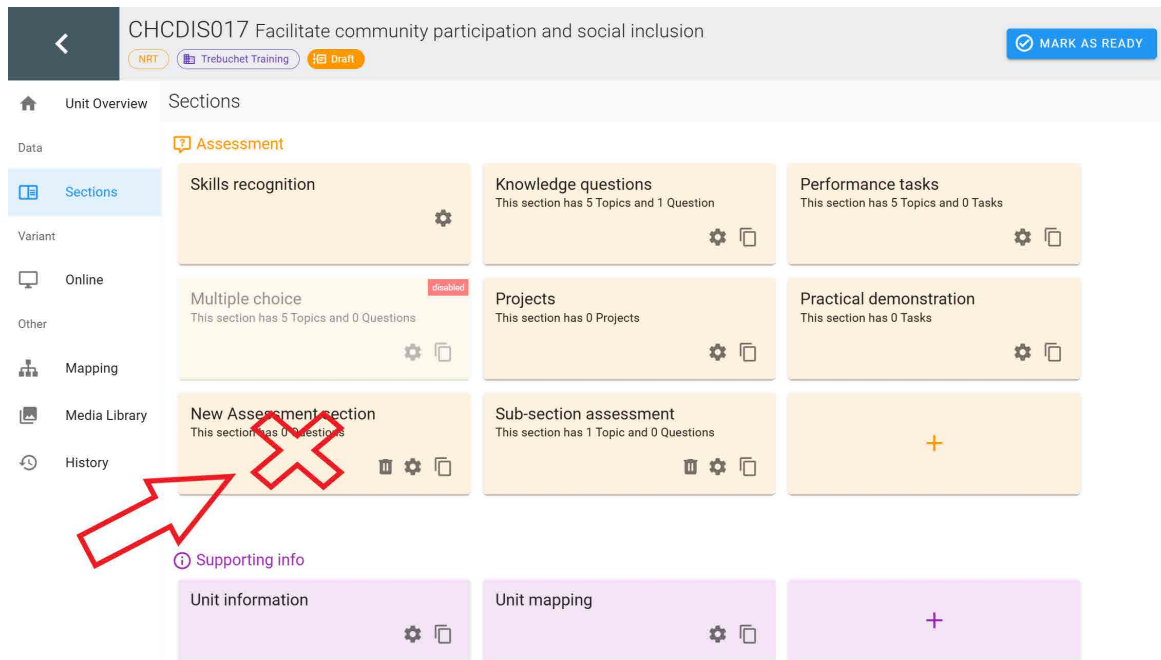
CHCDIS017 Facilitate community participation and social inclusion
NRT Trebuchet Training Draft
MARK AS READY

Unit Overview
Data
Sections
Variant
Online
Other
Mapping
Media Library
History

Sections

Assessment

Skills recognition

Knowledge questions
This section has 5 Topics and 1 Question

Performance tasks
This section has 5 Topics and 0 Tasks

disabled
Multiple choice
This section has 5 Topics and 0 Questions

Projects
This section has 0 Projects

Practical demonstration
This section has 0 Tasks

New Assessment section
This section has 0 Questions

Sub-section assessment
This section has 1 Topic and 0 Questions

+

Supporting info

Unit information

Unit mapping

+